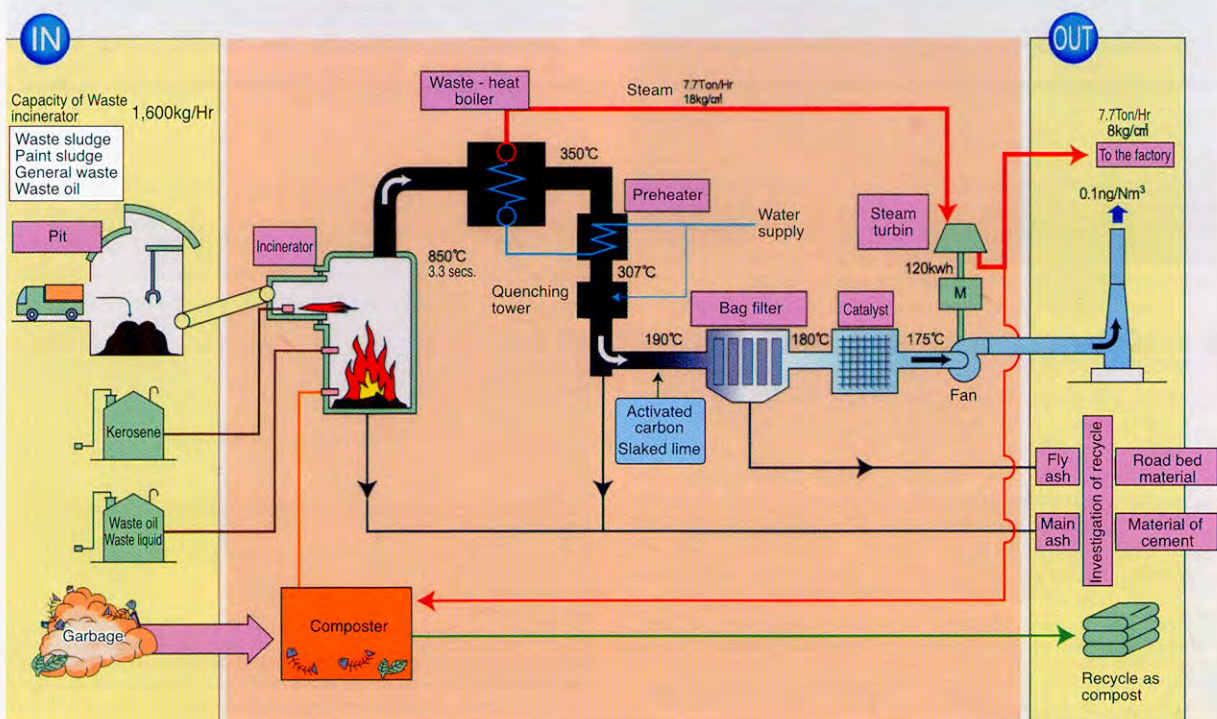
IN

Capacity of Waste incinerator 1,600kg/Hr

Waste sludge
Paint sludge
General waste
Waste oil

Pit

Kerosene

Waste oil
Waste liquid

Garbage

Incinerator

850℃
3.3 secs.

Waste - heat boiler

Steam 7.7Ton/Hr 18kg/㎠

350℃

Preheater

Water supply

307℃

Quenching tower

190℃

Activated carbon
Slaked lime

Bag filter

180℃

Catalyst

175℃

Fan

Steam turbin

120kwh

M

Composter

OUT

7.7Ton/Hr
8kg/㎠
To the factory

0.1ng/Nm$^3$

Fly ash

Main ash

Investigation of recycle

Road bed material

Material of cement

Recycle as compost